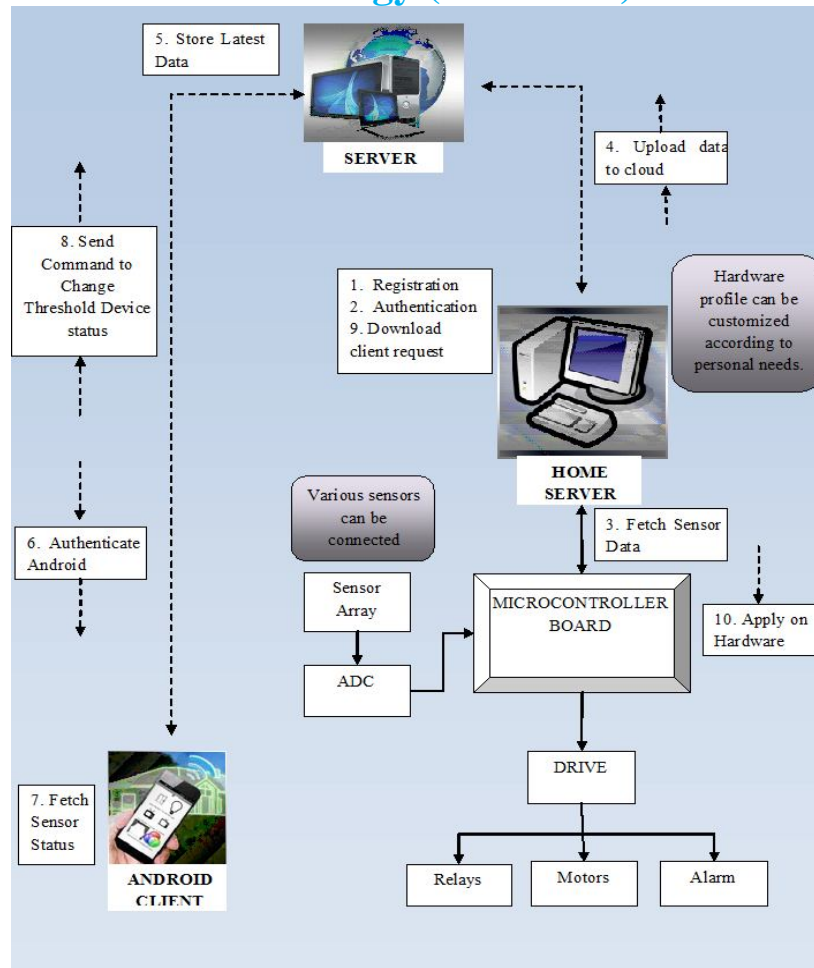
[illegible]

5. Store Latest Data

SERVER

4. Upload data to cloud

8. Send Command to Change Threshold Device status

1. Registration
2. Authentication
9. Download client request

Hardware profile can be customized according to personal needs.

HOME SERVER

Various sensors can be connected

3. Fetch Sensor Data

6. Authenticate Android

Sensor Array

MICROCONTROLLER BOARD

10. Apply on Hardware

ADC

DRIVE

7. Fetch Sensor Status

ANDROID CLIENT

Relays

Motors

Alarm